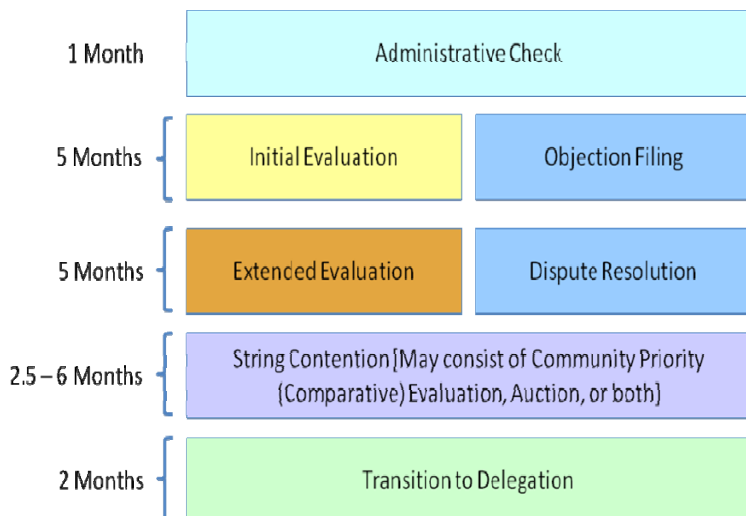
1 Month

Administrative Check

5 Months

Initial Evaluation

Objection Filing

5 Months

Extended Evaluation

Dispute Resolution

2.5 – 6 Months

String Contention [May consist of Community Priority (Comparative) Evaluation, Auction, or both]

2 Months

Transition to Delegation